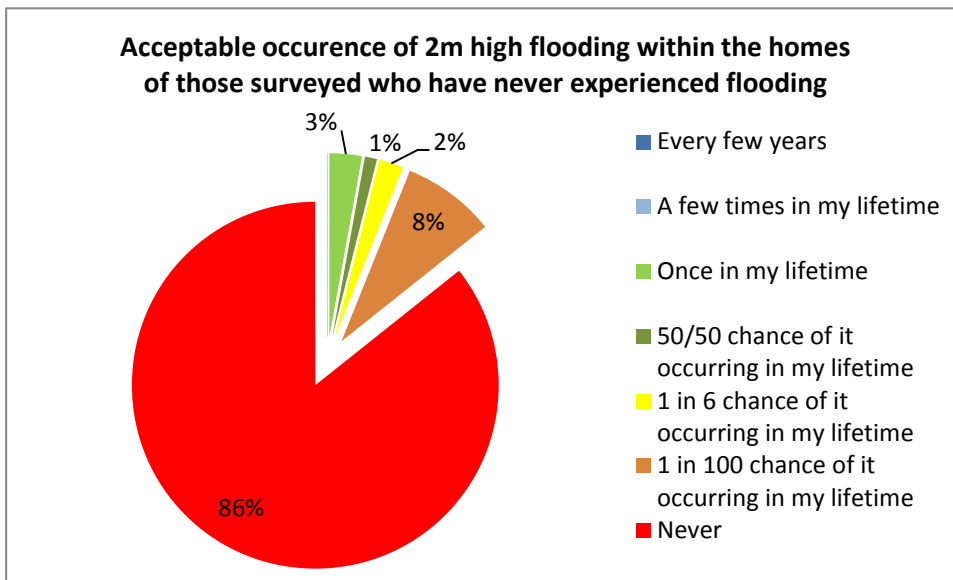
Acceptable occurence of 2m high flooding within the homes of those surveyed who have never experienced flooding

3%
1%
2%
8%
86%

Every few years
A few times in my lifetime
Once in my lifetime
50/50 chance of it occurring in my lifetime
1 in 6 chance of it occurring in my lifetime
1 in 100 chance of it occurring in my lifetime
Never